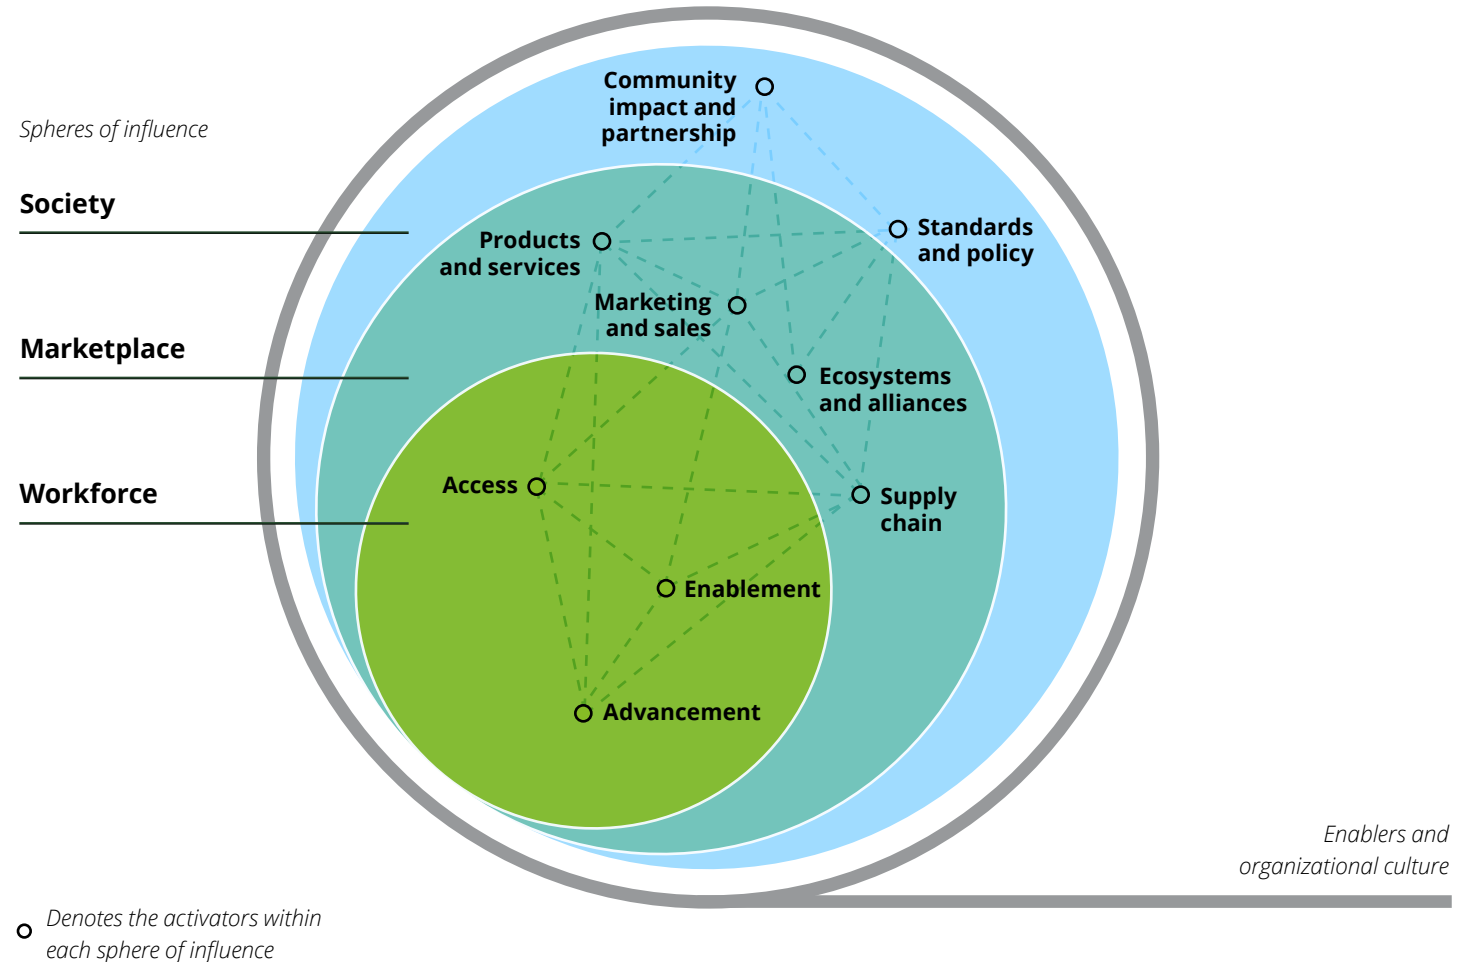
Spheres of influence

Society

Marketplace

Workforce

Community impact and partnership

Standards and policy

Products and services

Marketing and sales

Ecosystems and alliances

Access

Supply chain

Enablement

Advancement

Enablers and organizational culture

Denotes the activators within each sphere of influence